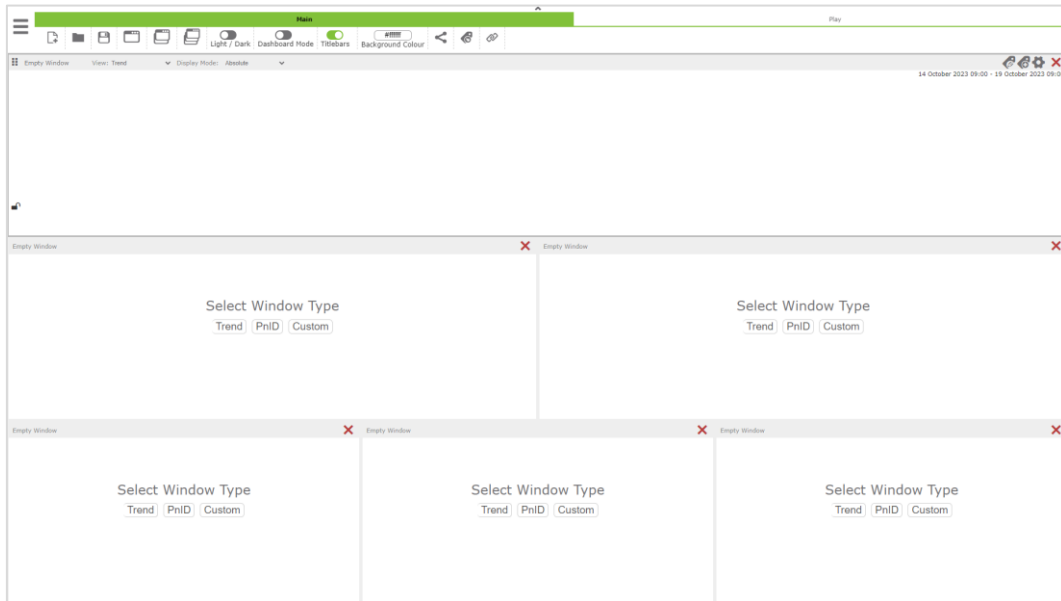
Main

Play

Light / Dark Dashboard Mode Titlebars #ffffff Background Colour

Empty Window View: Trend Display Mode: Absolute

14 October 2023 09:00 - 19 October 2023 09:0

Empty Window

Select Window Type

Trend PnID Custom

Empty Window

Select Window Type

Trend PnID Custom

Empty Window

Select Window Type

Trend PnID Custom

Empty Window

Select Window Type

Trend PnID Custom

Empty Window

Select Window Type

Trend PnID Custom